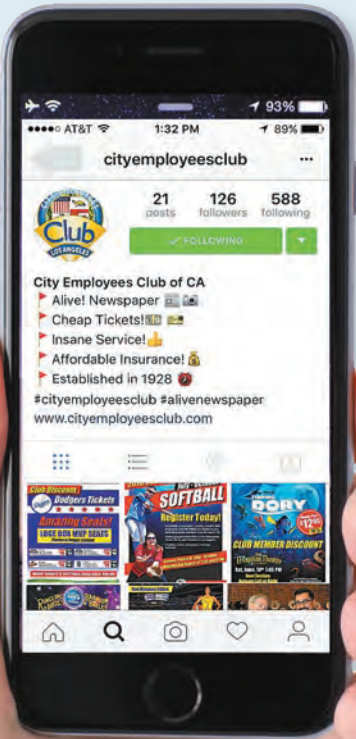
93%

●●●●○ AT&T 1:32 PM 89%

cityemployeesclub ···

21 posts 126 followers 588 following

Club LOS ANGELES

✓ FOLLOWING

City Employees Club of CA
Alive! Newspaper
Cheap Tickets!
Insane Service!
Affordable Insurance!
Established in 1928
#cityemployeesclub #alivenewspaper
www.cityemployeesclub.com

Club Discount Dodgers Tickets Amazing Seats! LOGE BOX MVP SEATS

SOFTBALL Register Today!

DORY CLUB MEMBER DISCOUNT